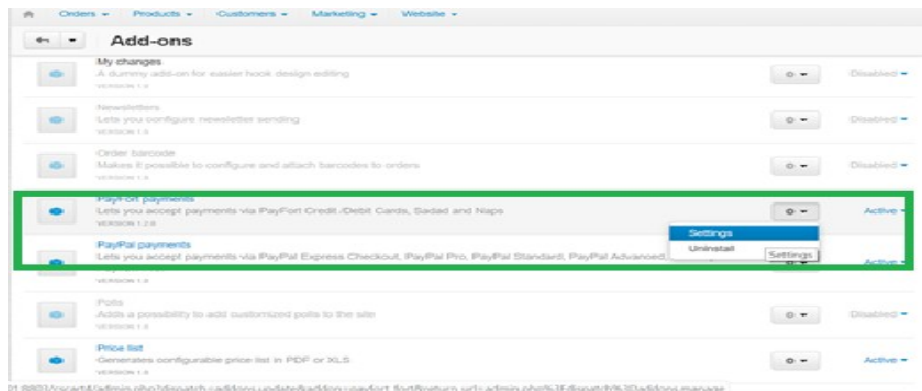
Orders ▾ Products ▾ Customers ▾ Marketing ▾ Website ▾

Add-ons

My changes
A dummy add-on for easier hook design editing
VERSION 1.0
Disabled ▾

Newsletters
Lets you configure newsletter sending
VERSION 1.0
Disabled ▾

Order barcode
Makes it possible to configure and attach barcodes to orders
VERSION 1.0
Disabled ▾

PayFort payments
Lets you accept payments via PayFort Credit /Debit Cards, Sadad and Naps
VERSION 1.2.0
Active ▾

Settings
Uninstall
Settings

PayPal payments
Lets you accept payments via PayPal Express Checkout, PayPal Pro, PayPal Standard, PayPal Advanced
VERSION 1.0
Active ▾

Polls
Adds a possibility to add customized polls to the site
VERSION 1.0
Disabled ▾

Price list
Generates configurable price list in PDF or XLS
VERSION 1.0
Active ▾

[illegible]